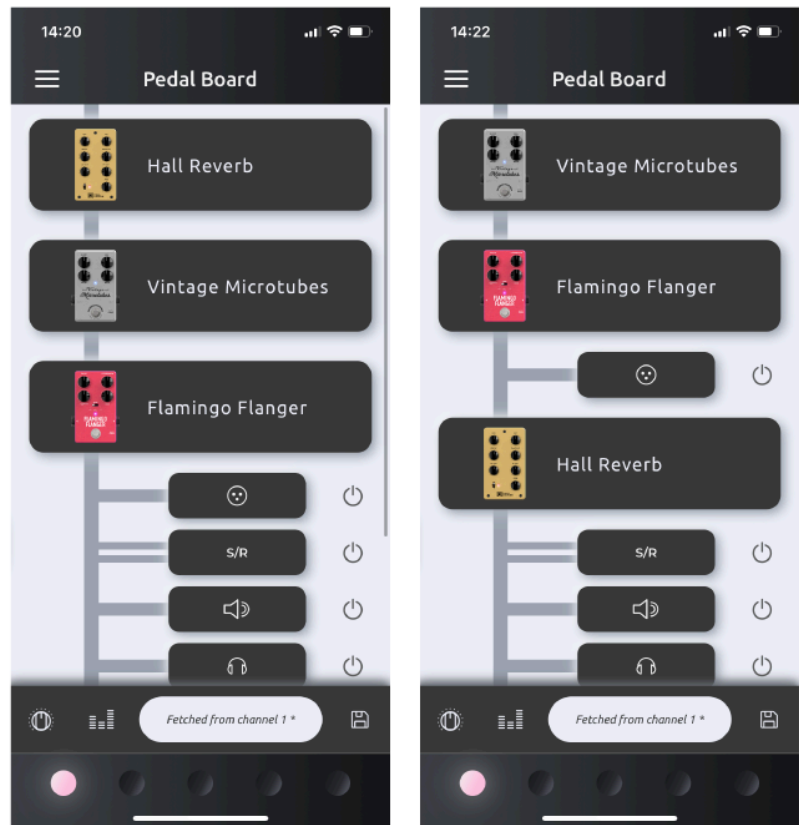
14:20

Pedal Board

Hall Reverb

Vintage Microtubes

Flamingo Flanger

S/R

Fetched from channel 1 *

14:22

Pedal Board

Vintage Microtubes

Flamingo Flanger

Hall Reverb

S/R

Fetched from channel 1 *